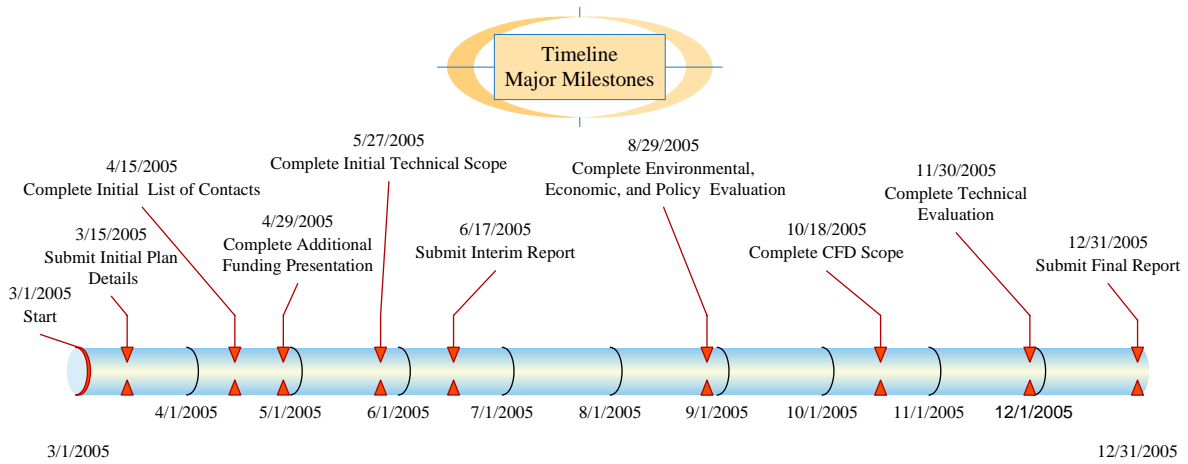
Timeline
Major Milestones

3/1/2005
Start

3/15/2005
Submit Initial Plan Details

4/15/2005
Complete Initial List of Contacts

4/29/2005
Complete Additional Funding Presentation

5/27/2005
Complete Initial Technical Scope

6/17/2005
Submit Interim Report

8/29/2005
Complete Environmental, Economic, and Policy Evaluation

10/18/2005
Complete CFD Scope

11/30/2005
Complete Technical Evaluation

12/31/2005
Submit Final Report

4/1/2005 5/1/2005 6/1/2005 7/1/2005 8/1/2005 9/1/2005 10/1/2005 11/1/2005 12/1/2005

3/1/2005

12/31/2005